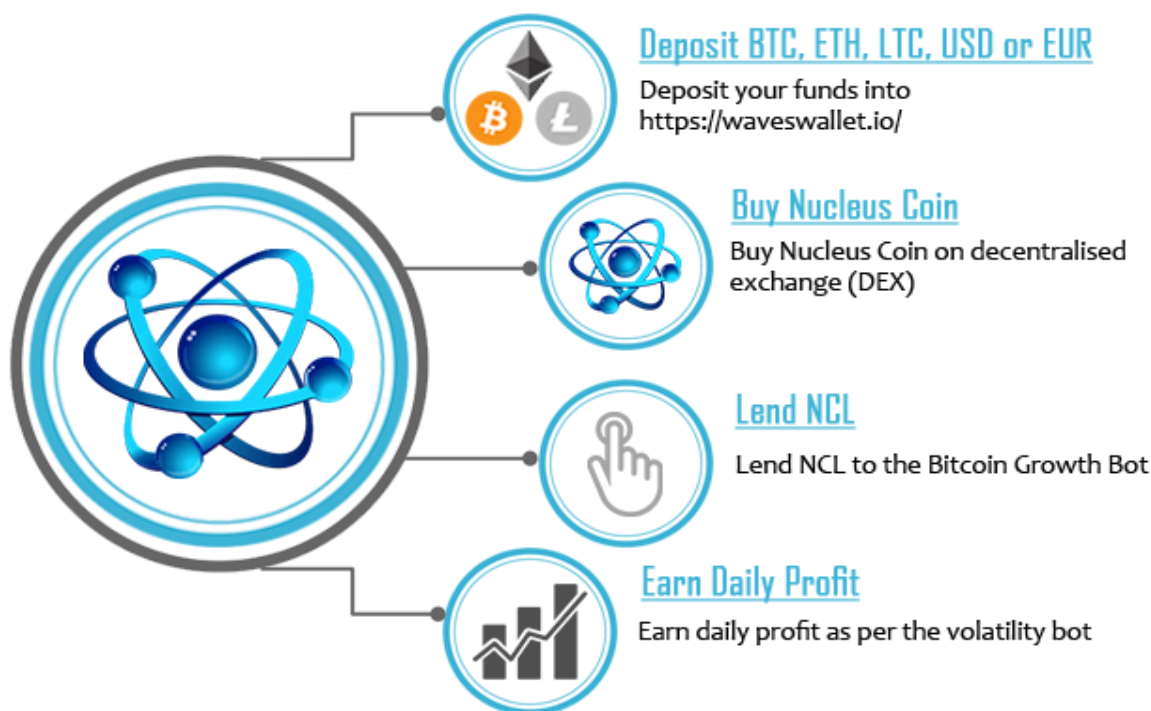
Deposit BTC, ETH, LTC, USD or EUR

Deposit your funds into https://waveswallet.io/

Buy Nucleus Coin

Buy Nucleus Coin on decentralised exchange (DEX)

Lend NCL

Lend NCL to the Bitcoin Growth Bot

Earn Daily Profit

Earn daily profit as per the volatility bot